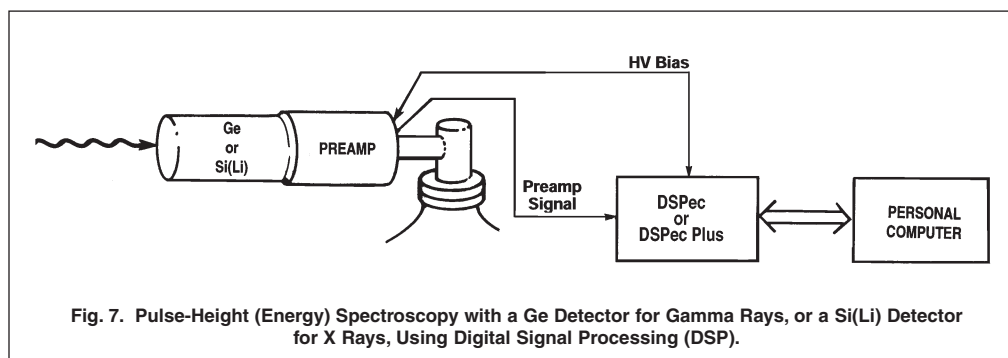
HV Bias

Ge or Si(Li)

PREAMP

Preamp Signal

DSPec or DSPec Plus

PERSONAL COMPUTER

Fig. 7. Pulse-Height (Energy) Spectroscopy with a Ge Detector for Gamma Rays, or a Si(Li) Detector for X Rays, Using Digital Signal Processing (DSP).